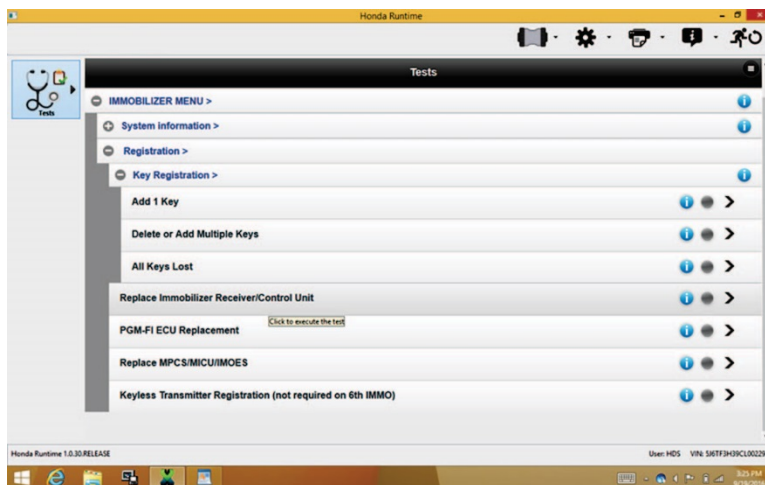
Honda Runtime

Tests

Tests

IMMOBILIZER MENU >

System information >

Registration >

Key Registration >

Add 1 Key

Delete or Add Multiple Keys

All Keys Lost

Replace Immobilizer Receiver/Control Unit

PGM-FI ECU Replacement

Click to execute the test

Replace MPCS/MICU/IMOES

Keyless Transmitter Registration (not required on 6th IMMO)

Honda Runtime 1.0.30.RELEASE

User: HDS VIN: SJ6TF3H39CL00229

3:25 PM
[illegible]